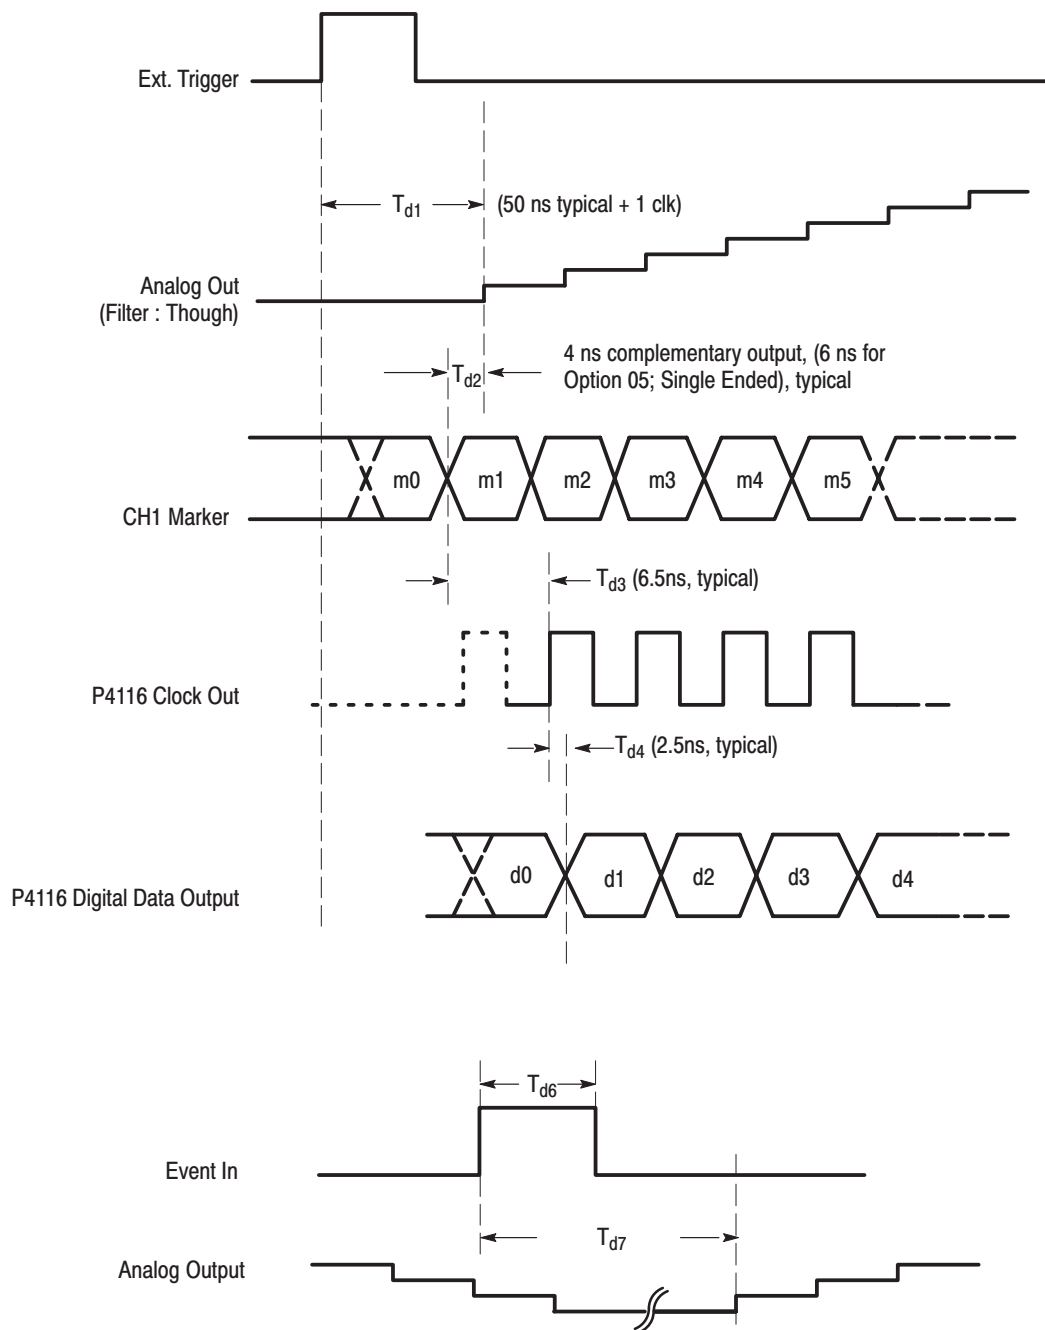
Ext. Trigger

$T_{d1}$ (50 ns typical + 1 clk)

Analog Out
(Filter : Though)

$T_{d2}$ 4 ns complementary output, (6 ns for Option 05; Single Ended), typical

CH1 Marker

m0 m1 m2 m3 m4 m5

$T_{d3}$ (6.5ns, typical)

P4116 Clock Out

$T_{d4}$ (2.5ns, typical)

P4116 Digital Data Output

d0 d1 d2 d3 d4

$T_{d6}$

Event In

$T_{d7}$

Analog Output